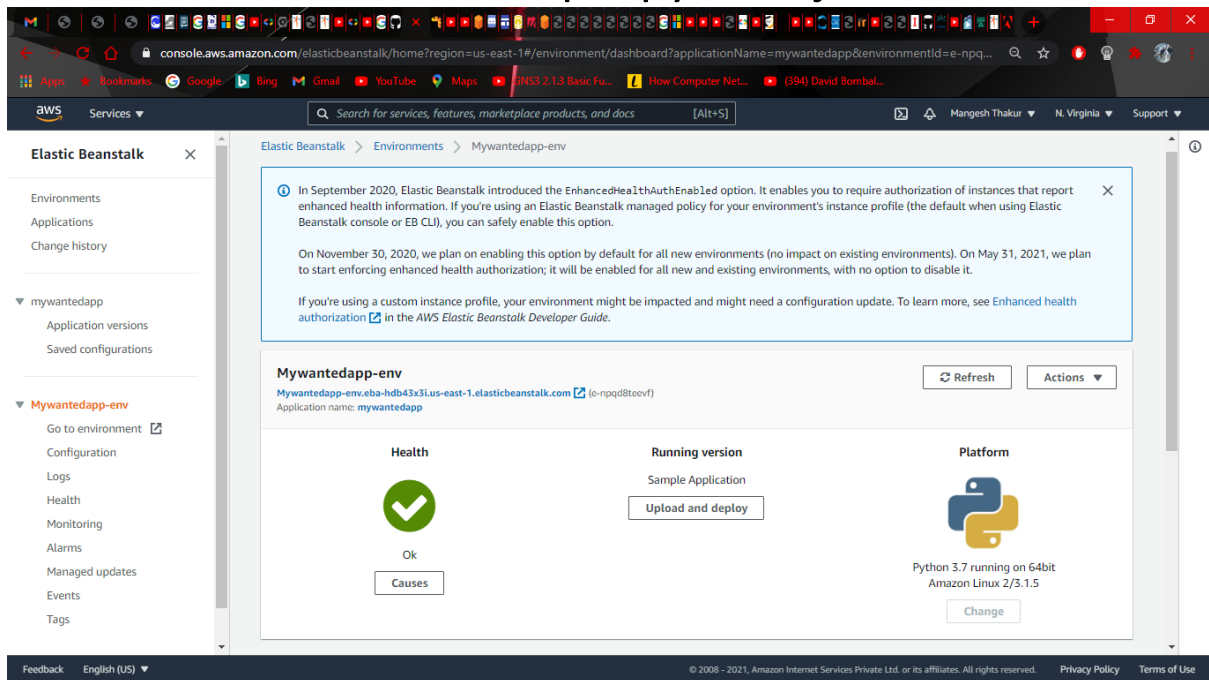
console.aws.amazon.com/elasticbeanstalk/home?region=us-east-1#/environment/dashboard?applicationName=mywantedapp&environmentId=e-npq...

Apps Bookmarks Google Bing Gmail YouTube Maps GNS3 2.1.3 Basic Fu... How Computer Net... (394) David Bombal...

aws Services ▼ Search for services, features, marketplace products, and docs [Alt+S] Mangesh Thakur ▼ N. Virginia ▼ Support ▼

Elastic Beanstalk ✕

Environments
Applications
Change history

▼ mywantedapp
Application versions
Saved configurations

▼ Mywantedapp-env
Go to environment
Configuration
Logs
Health
Monitoring
Alarms
Managed updates
Events
Tags

Elastic Beanstalk > Environments > Mywantedapp-env

In September 2020, Elastic Beanstalk introduced the EnhancedHealthAuthEnabled option. It enables you to require authorization of instances that report enhanced health information. If you're using an Elastic Beanstalk managed policy for your environment's instance profile (the default when using Elastic Beanstalk console or EB CLI), you can safely enable this option.

On November 30, 2020, we plan on enabling this option by default for all new environments (no impact on existing environments). On May 31, 2021, we plan to start enforcing enhanced health authorization; it will be enabled for all new and existing environments, with no option to disable it.

If you're using a custom instance profile, your environment might be impacted and might need a configuration update. To learn more, see Enhanced health authorization in the AWS Elastic Beanstalk Developer Guide.

Mywantedapp-env
Mywantedapp-env.eba-hdb43x3i.us-east-1.elasticbeanstalk.com (e-npqd8teevf)
Application name: mywantedapp

Refresh Actions ▼

Health
Ok
Causes

Running version
Sample Application
Upload and deploy

Platform
Python 3.7 running on 64bit Amazon Linux 2/3.1.5
Change

Feedback English (US) ▼ © 2008 - 2021, Amazon Internet Services Private Ltd. or its affiliates. All rights reserved. Privacy Policy Terms of Use